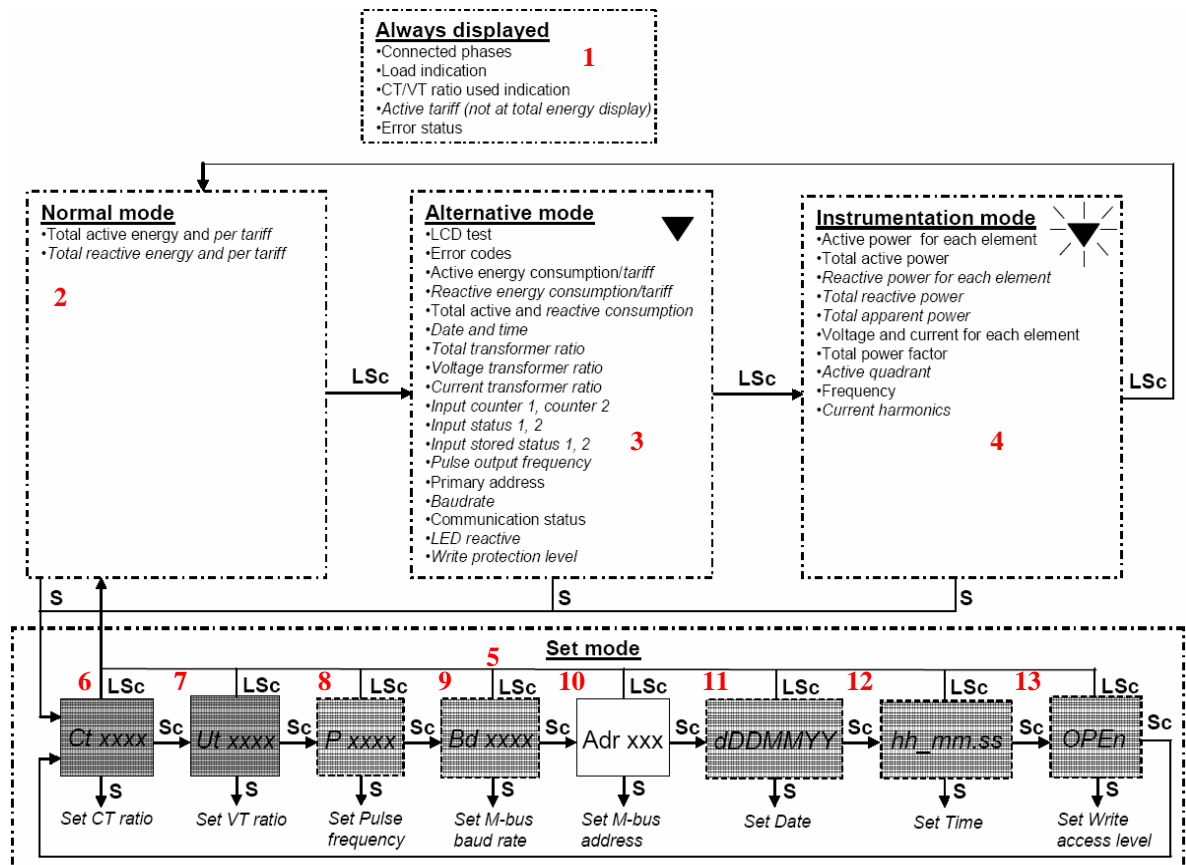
**Always displayed**
•Connected phases
•Load indication
•CT/VT ratio used indication
•*Active tariff (not at total energy display)*
•Error status

1

**Normal mode**
•Total active energy and *per tariff*
•*Total reactive energy and per tariff*

2

LSc

**Alternative mode**
•LCD test
•Error codes
•Active energy consumption/*tariff*
•*Reactive energy consumption/tariff*
•Total active and *reactive consumption*
•*Date and time*
•*Total transformer ratio*
•*Voltage transformer ratio*
•*Current transformer ratio*
•*Input counter 1, counter 2*
•*Input status 1, 2*
•*Input stored status 1, 2*
•*Pulse output frequency*
•Primary address
•*Baudrate*
•Communication status
•*LED reactive*
•*Write protection level*

3

LSc

**Instrumentation mode**
•Active power for each element
•Total active power
•*Reactive power for each element*
•*Total reactive power*
•*Total apparent power*
•Voltage and current for each element
•Total power factor
•*Active quadrant*
•Frequency
•*Current harmonics*

4

LSc

S

S

S

**Set mode**

5

6 LSc 7 LSc 8 LSc 9 LSc 10 LSc 11 LSc 12 LSc 13 LSc

*Ct xxxx* Sc *Ut xxxx* Sc *P xxxx* Sc *Bd xxxx* Sc Adr xxx Sc *dDDMMYY* Sc *hh_mm.ss* Sc *OPEn* Sc

S *Set CT ratio*
S *Set VT ratio*
S *Set Pulse frequency*
S *Set M-bus baud rate*
S *Set M-bus address*
S *Set Date*
S *Set Time*
S *Set Write access level*